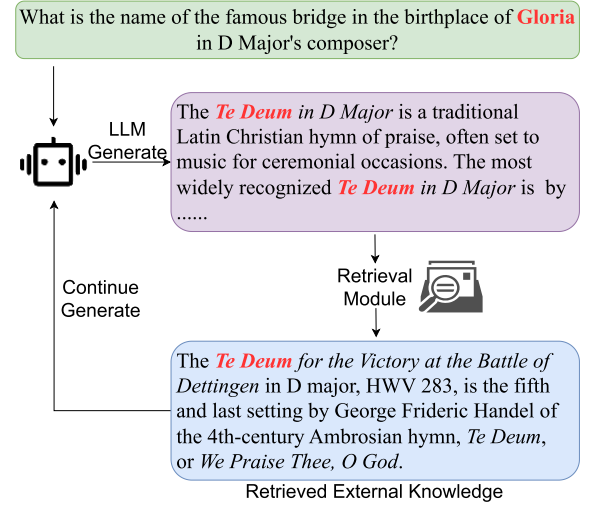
What is the name of the famous bridge in the birthplace of Gloria in D Major's composer?

LLM Generate

The Te Deum in D Major is a traditional Latin Christian hymn of praise, often set to music for ceremonial occasions. The most widely recognized Te Deum in D Major is by ......

Retrieval Module

Continue Generate

The Te Deum for the Victory at the Battle of Dettingen in D major, HWV 283, is the fifth and last setting by George Frideric Handel of the 4th-century Ambrosian hymn, Te Deum, or We Praise Thee, O God.

Retrieved External Knowledge